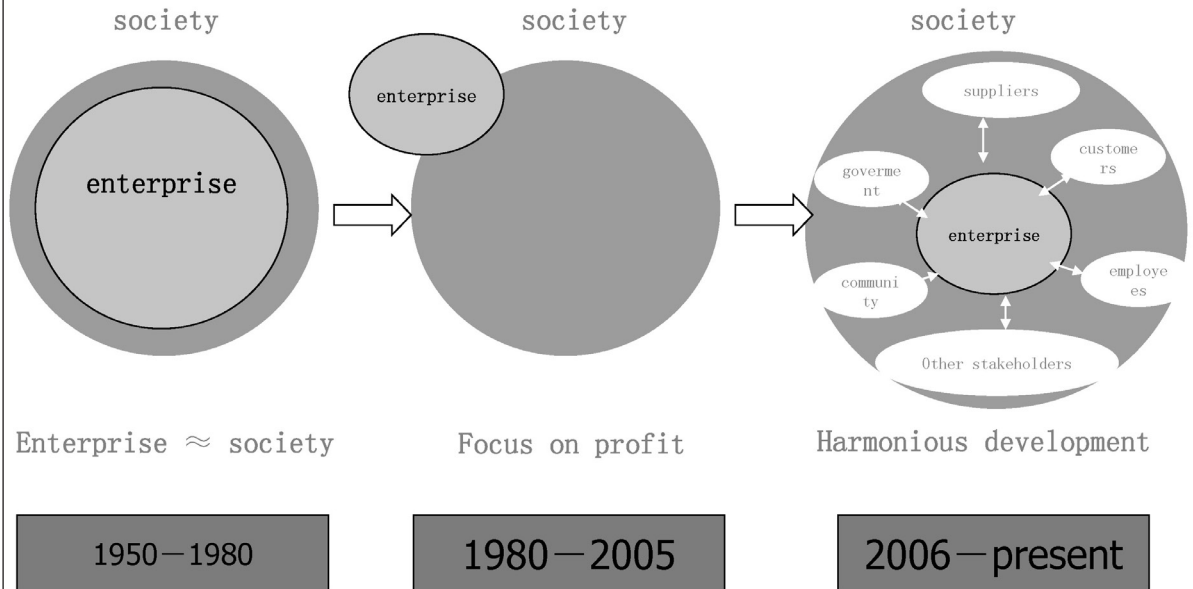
society

enterprise

society

enterprise

society

suppliers

goverment

customers

enterprise

community

employees

Other stakeholders

Enterprise $\approx$ society

Focus on profit

Harmonious development

1950—1980

1980—2005

2006—present